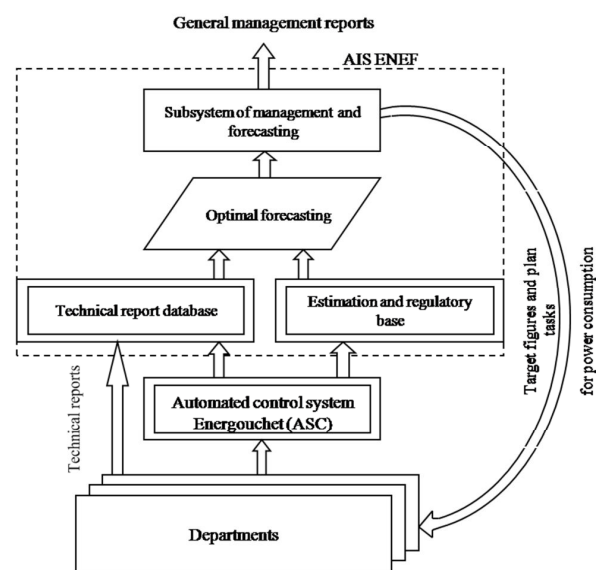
General management reports

AIS ENEF

Subsystem of management and forecasting

Optimal forecasting

Technical report database

Estimation and regulatory base

Automated control system Energouchet (ASC)

Technical reports

Target figures and plan tasks for power consumption

Departments